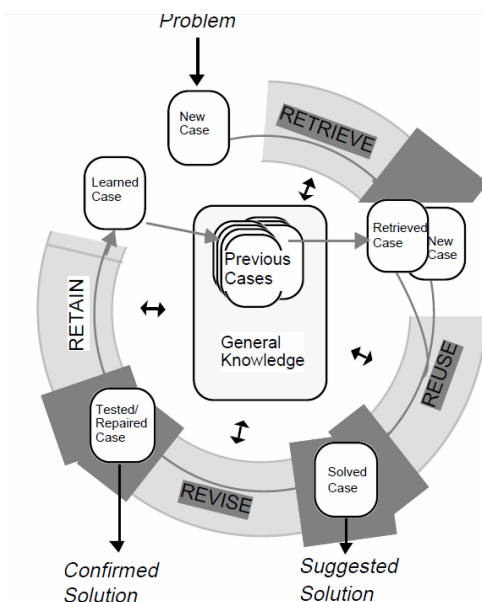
Problem

New Case

RETRIEVE

Learned Case

Previous Cases

Retrieved Case

New Case

RETAIN

General Knowledge

REUSE

Tested/ Repaired Case

Solved Case

REVISE

Confirmed Solution

Suggested Solution